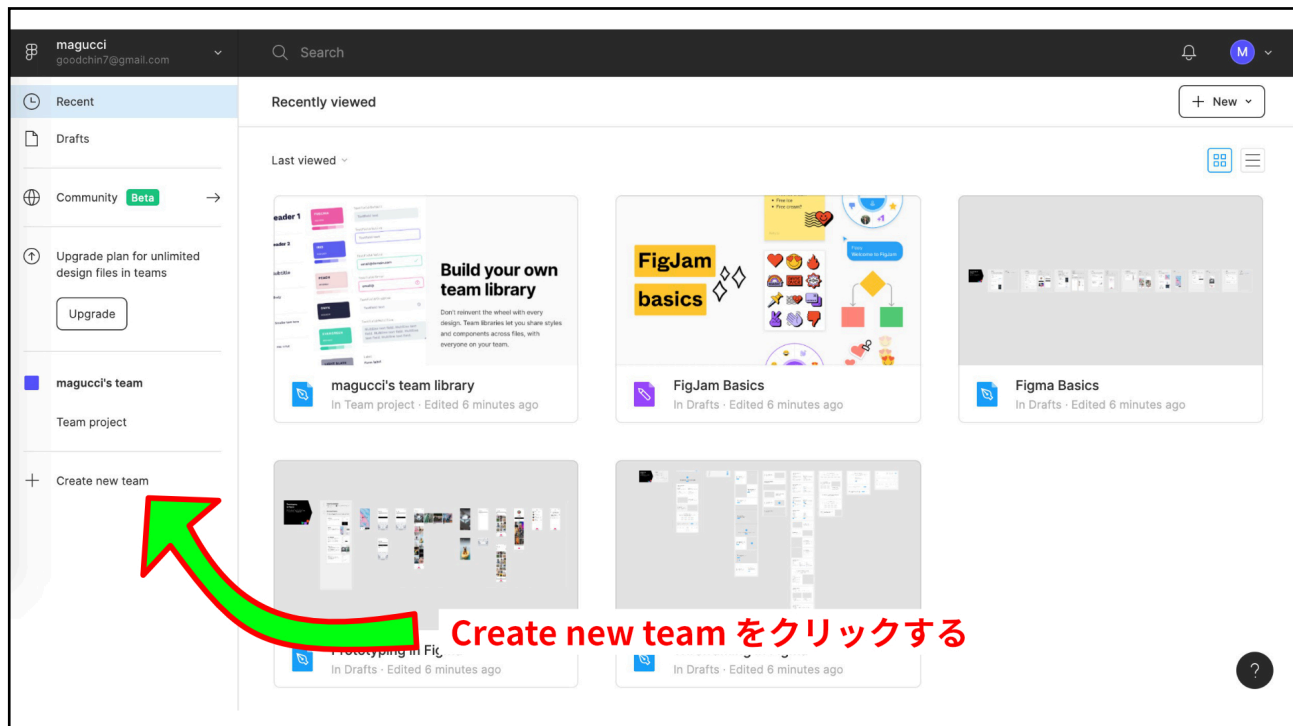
magucci
goodchin7@gmail.com

Search

M

Recent

Drafts

Community Beta

Upgrade plan for unlimited design files in teams

Upgrade

magucci's team

Team project

Create new team

Recently viewed

New

Last viewed

Build your own team library

Don't reinvent the wheel with every design. Team libraries let you share styles and components across files, with everyone on your team.

magucci's team library
In Team project · Edited 6 minutes ago

FigJam basics

FigJam Basics
In Drafts · Edited 6 minutes ago

Figma Basics
In Drafts · Edited 6 minutes ago

Prototyping in Fig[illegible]
In Drafts · Edited 6 minutes ago

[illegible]
In Drafts · Edited 6 minutes ago

Create new team をクリックする

?